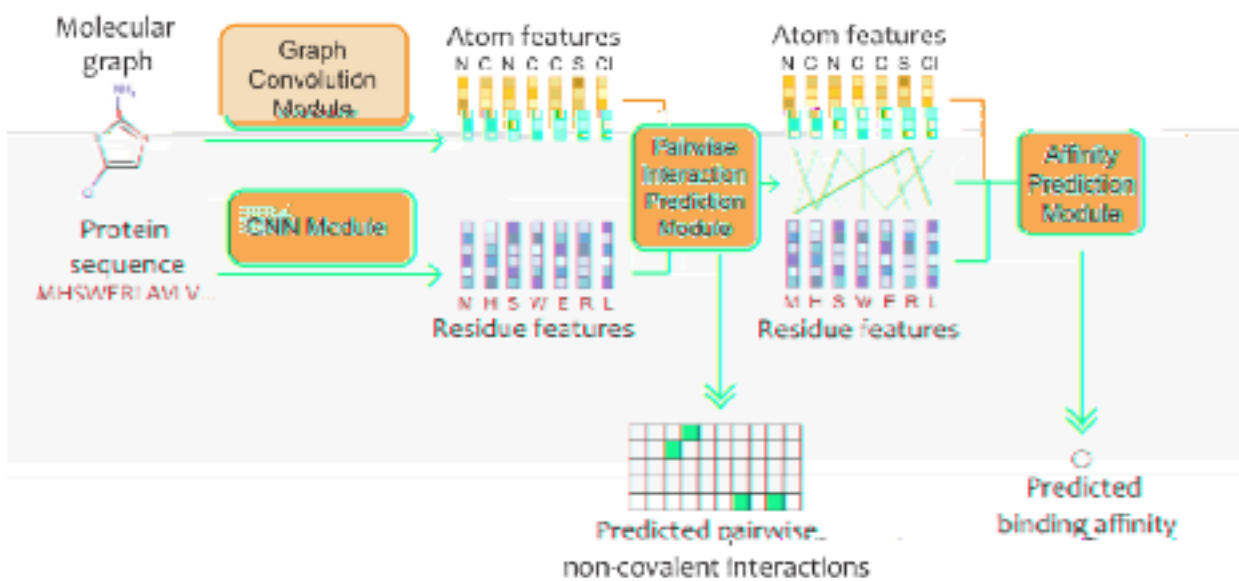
Molecular graph

Graph Convolution Module

Atom features
N C N C C S Cl

Atom features
N C N C C S Cl

Pairwise Interaction Prediction Module

Affinity Prediction Module

Protein sequence
MHSWERLAM V...

CNN Module

M H S W E R L
Residue features

M H S W E R L
Residue features

Predicted pairwise non-covalent interactions

Predicted binding affinity